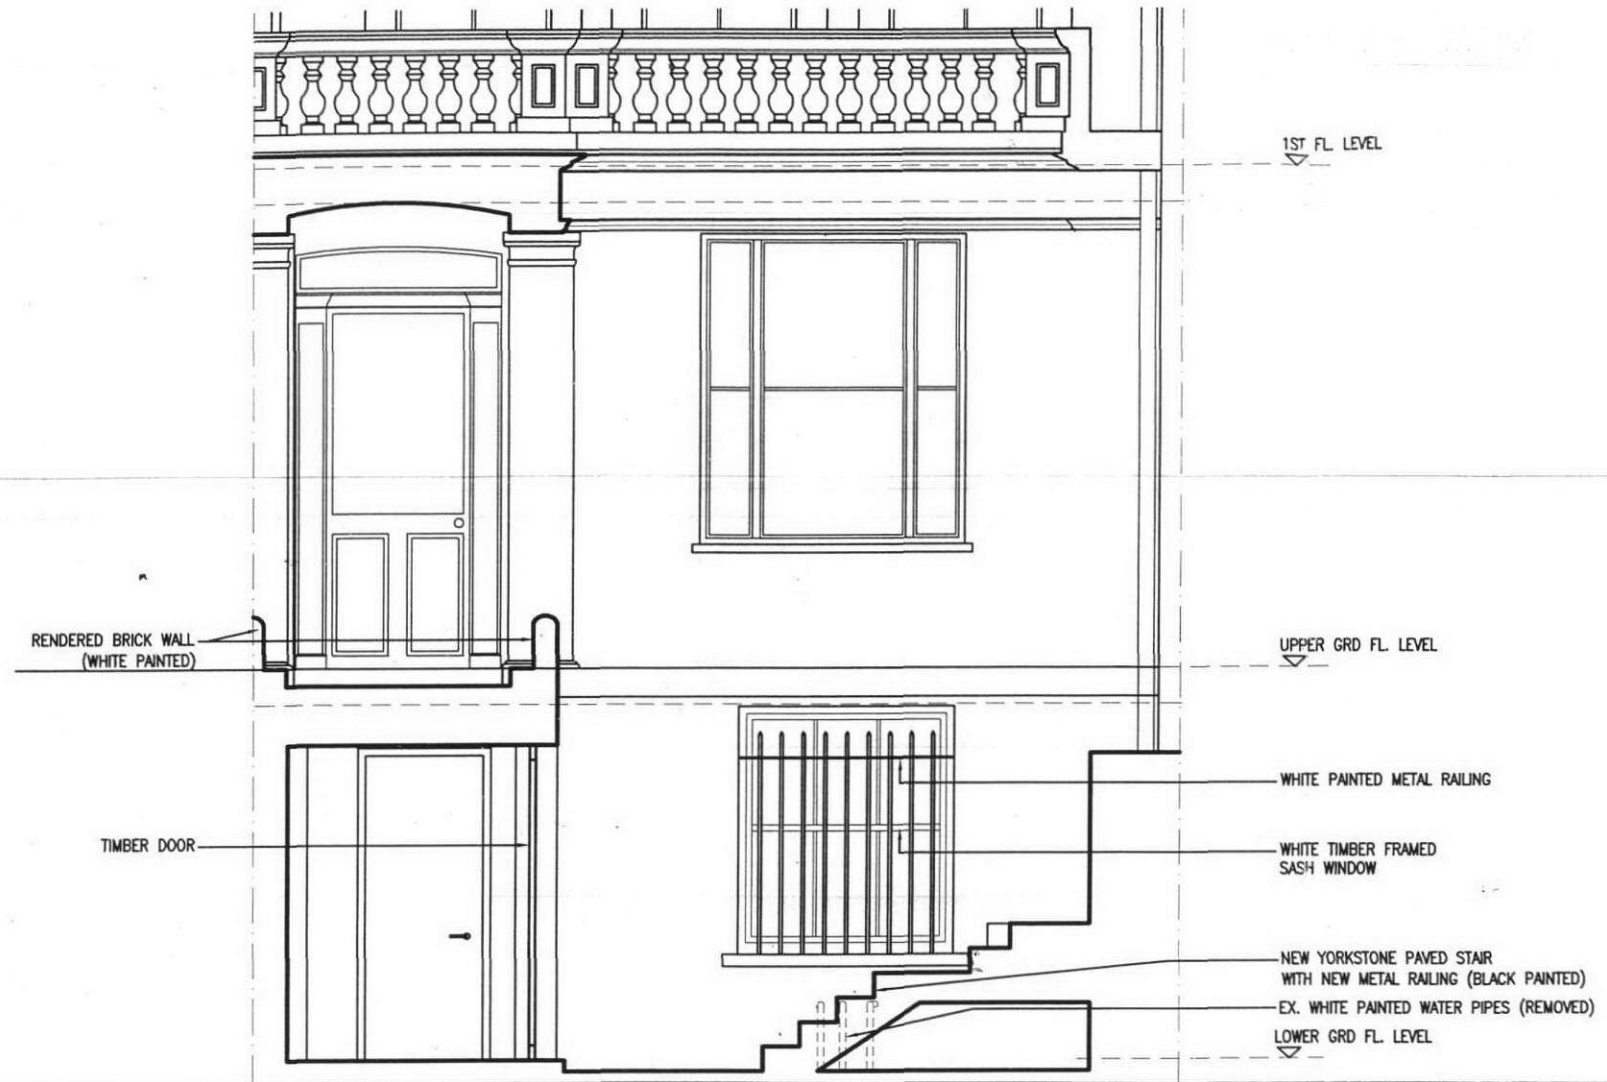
1ST FL. LEVEL

RENDERED BRICK WALL (WHITE PAINTED)

UPPER GRD FL. LEVEL

WHITE PAINTED METAL RAILING

TIMBER DOOR

WHITE TIMBER FRAMED SASH WINDOW

NEW YORKSTONE PAVED STAIR WITH NEW METAL RAILING (BLACK PAINTED)

EX. WHITE PAINTED WATER PIPES (REMOVED)

LOWER GRD FL. LEVEL